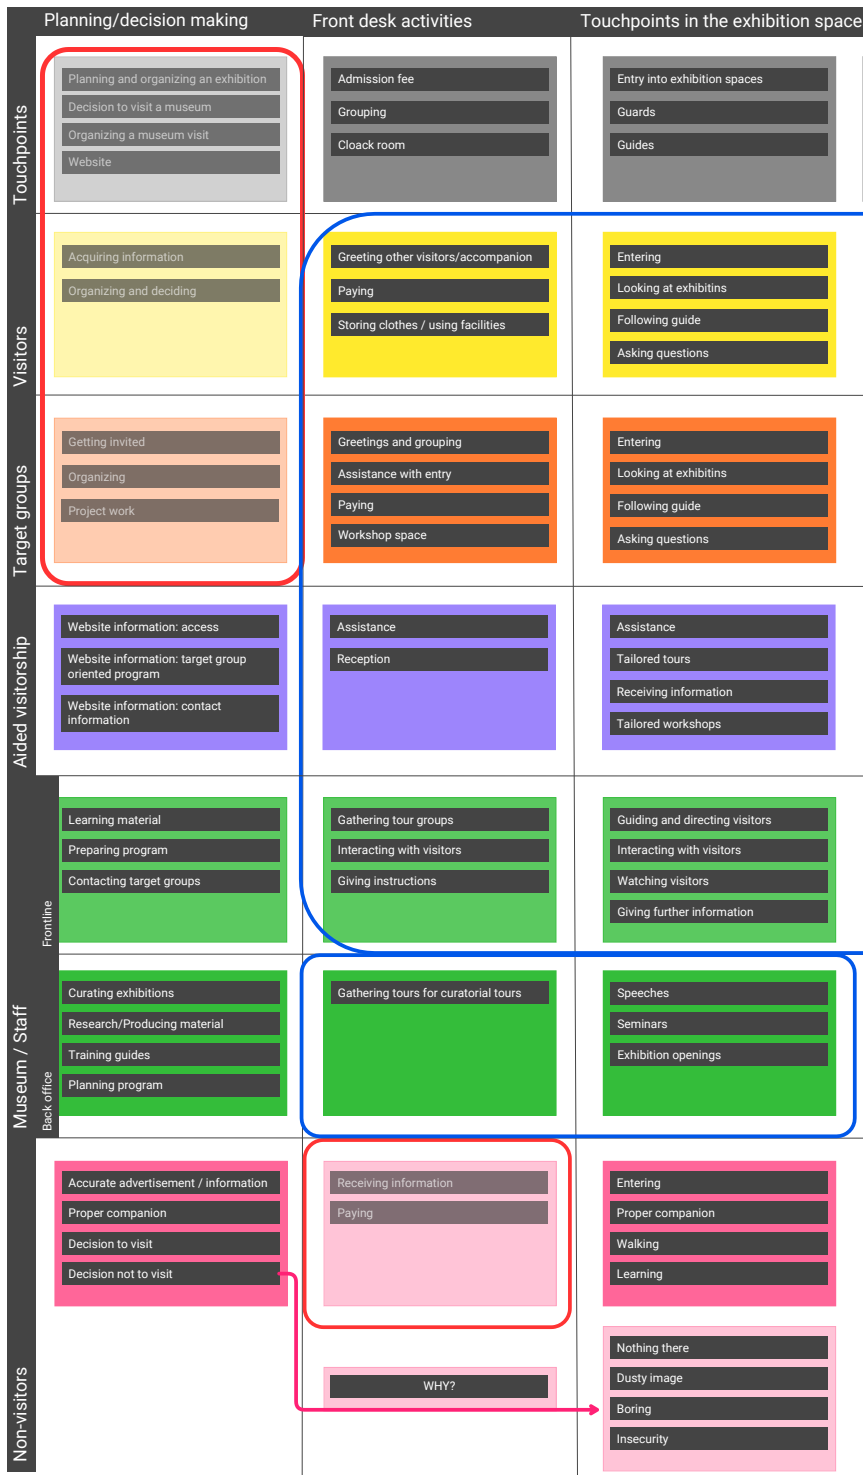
Planning/decision making | Front desk activities | Touchpoints in the exhibition space

Touchpoints

Planning and organizing an exhibition
Decision to visit a museum
Organizing a museum visit
Website

Admission fee
Grouping
Cloack room

Entry into exhibition spaces
Guards
Guides

Visitors

Acquiring information
Organizing and deciding

Greeting other visitors/accompanion
Paying
Storing clothes / using facilities

Entering
Looking at exhibitins
Following guide
Asking questions

Target groups

Getting invited
Organizing
Project work

Greetings and grouping
Assistance with entry
Paying
Workshop space

Entering
Looking at exhibitins
Following guide
Asking questions

Aided visitorship

Website information: access
Website information: target group oriented program
Website information: contact information

Assistance
Reception

Assistance
Tailored tours
Receiving information
Tailored workshops

Museum / Staff

Frontline

Learning material
Preparing program
Contacting target groups

Gathering tour groups
Interacting with visitors
Giving instructions

Guiding and directing visitors
Interacting with visitors
Watching visitors
Giving further information

Back office

Curating exhibitions
Research/Producing material
Training guides
Planning program

Gathering tours for curatorial tours

Speeches
Seminars
Exhibition openings

Non-visitors

Accurate advertisement / information
Proper companion
Decision to visit
Decision not to visit

Receiving information
Paying

Entering
Proper companion
Walking
Learning

WHY?

Nothing there
Dusty image
Boring
Insecurity